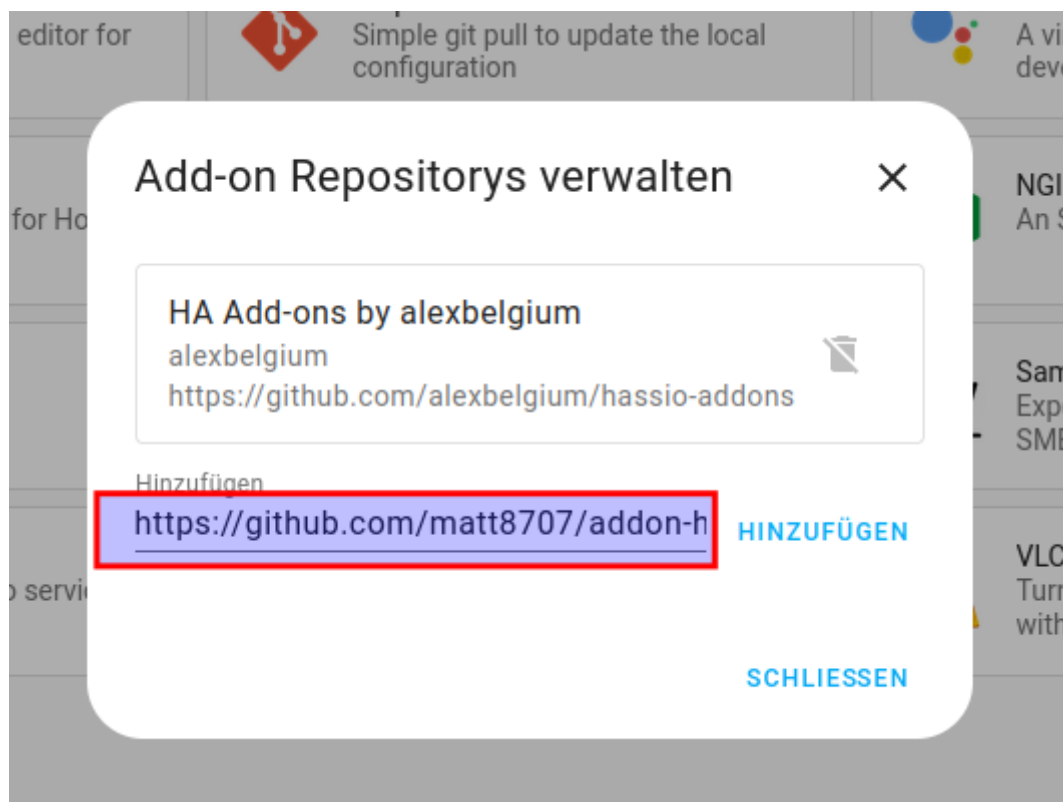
editor for

Simple git pull to update the local configuration

A vi
deve

for Ho

NGI
An S

Sam
Exp
SMB

servi

VLC
Turn
with

Add-on Repositorys verwalten

×

HA Add-ons by alexbelgium
alexbelgium
https://github.com/alexbelgium/hassio-addons

Hinzufügen
https://github.com/matt8707/addon-h

HINZUFÜGEN

SCHLIESSEN